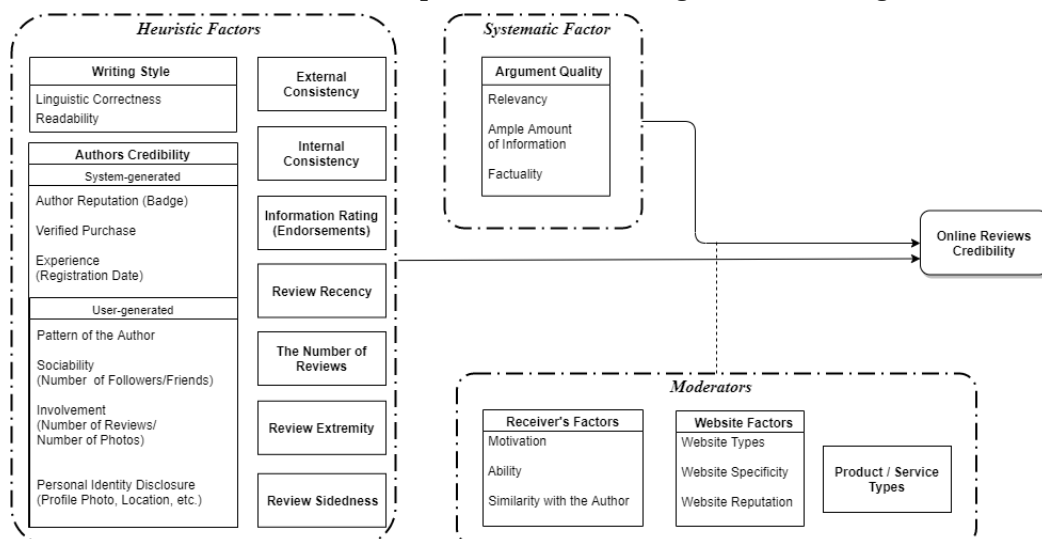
Heuristic Factors

Writing Style
Linguistic Correctness
Readability

Authors Credibility
System-generated
Author Reputation (Badge)
Verified Purchase
Experience (Registration Date)
User-generated
Pattern of the Author
Sociability (Number of Followers/Friends)
Involvement (Number of Reviews/ Number of Photos)
Personal Identity Disclosure (Profile Photo, Location, etc.)

External Consistency
Internal Consistency
Information Rating (Endorsements)
Review Recency
The Number of Reviews
Review Extremity
Review Sidedness

Systematic Factor

Argument Quality
Relevancy
Ample Amount of Information
Factuality

Online Reviews Credibility

Moderators

Receiver's Factors
Motivation
Ability
Similarity with the Author

Website Factors
Website Types
Website Specificity
Website Reputation

Product / Service Types